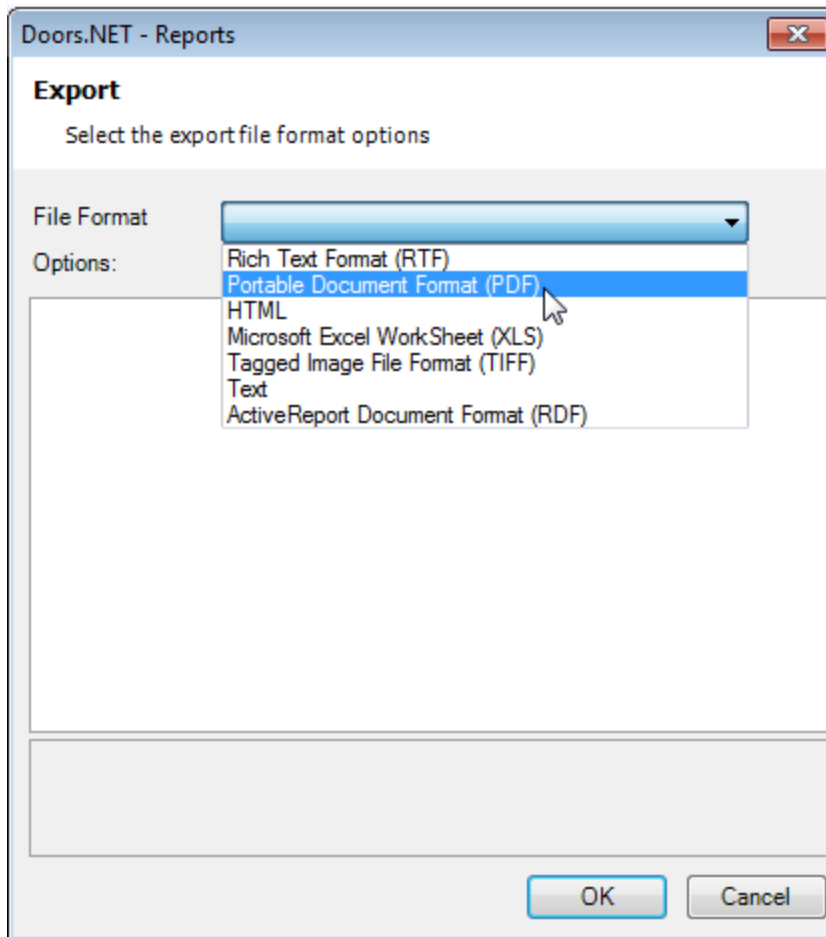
Doors.NET - Reports

Export

Select the export file format options

File Format

Options:

Rich Text Format (RTF)
Portable Document Format (PDF)
HTML
Microsoft Excel WorkSheet (XLS)
Tagged Image File Format (TIFF)
Text
ActiveReport Document Format (RDF)

OK

Cancel